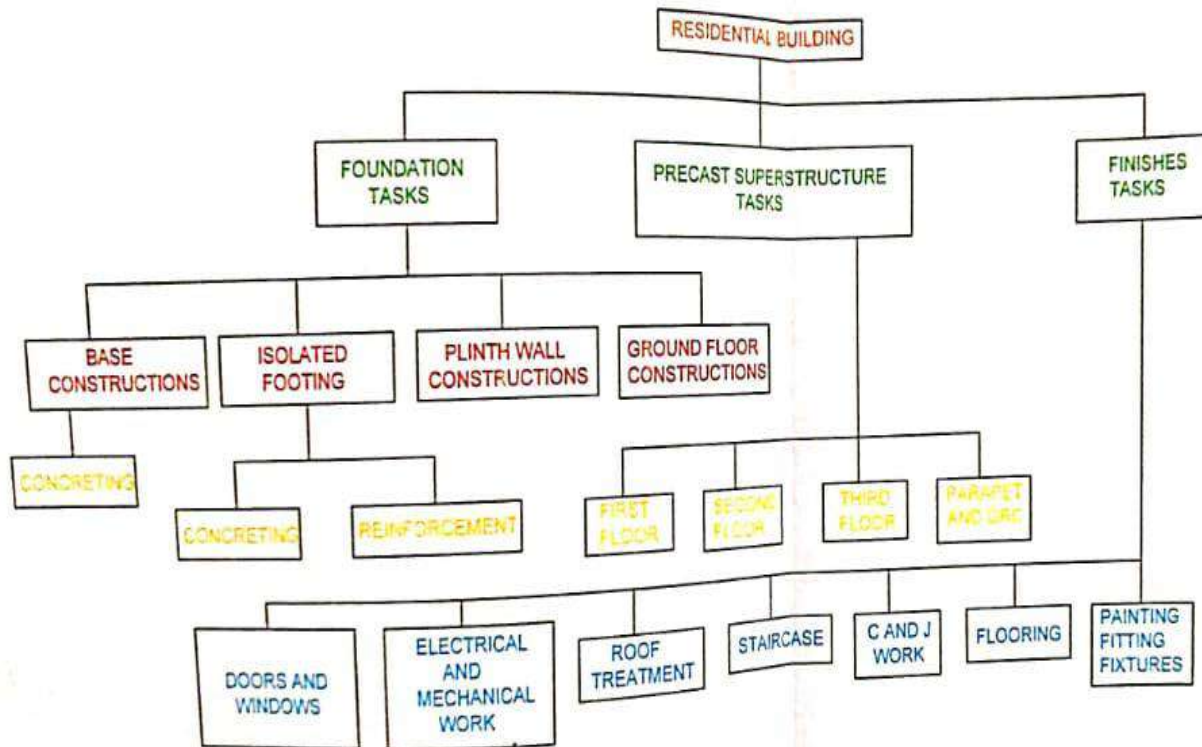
RESIDENTIAL BUILDING

FOUNDATION TASKS

PRECAST SUPERSTRUCTURE TASKS

FINISHES TASKS

BASE CONSTRUCTIONS

ISOLATED FOOTING

PLINTH WALL CONSTRUCTIONS

GROUND FLOOR CONSTRUCTIONS

CONCRETING

CONCRETING

REINFORCEMENT

FIRST FLOOR

SECOND FLOOR

THIRD FLOOR

PARAPET AND DRC

DOORS AND WINDOWS

ELECTRICAL AND MECHANICAL WORK

ROOF TREATMENT

STAIRCASE

C AND J WORK

FLOORING

PAINTING FITTING FIXTURES